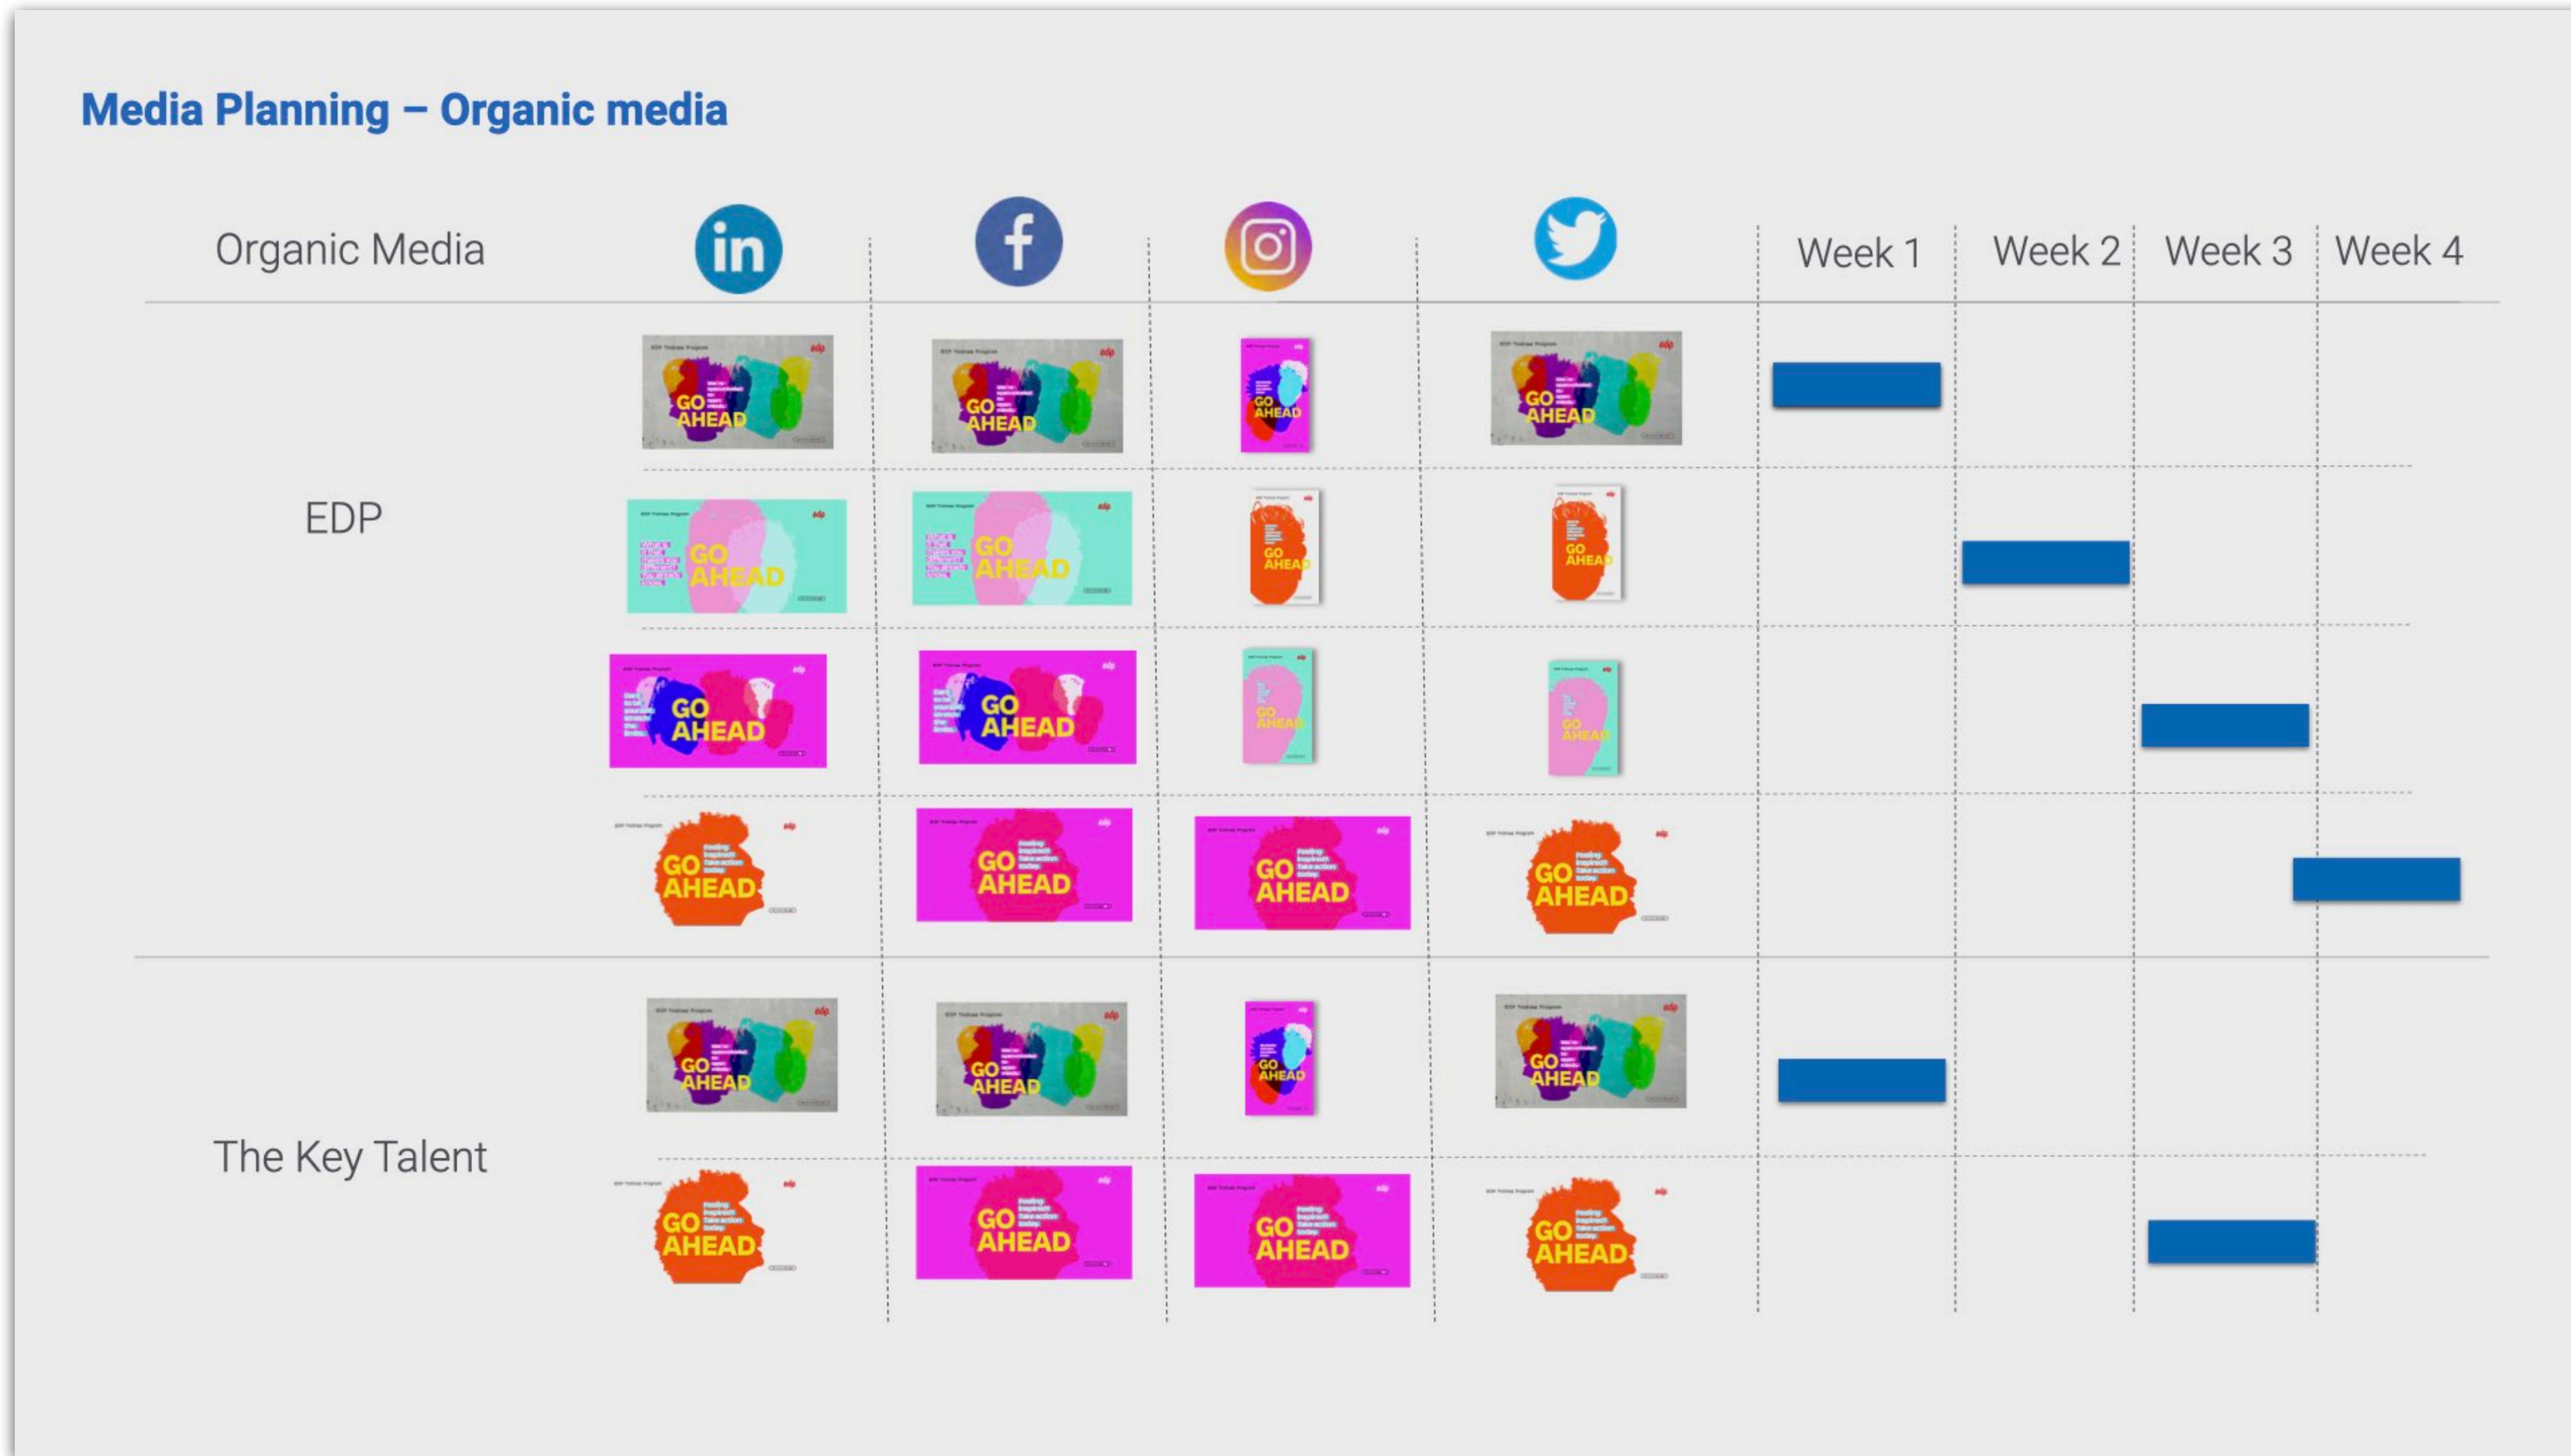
Media Planning – Organic media

| Organic Media | in | f | Instagram | Twitter | Week 1 | Week 2 | Week 3 | Week 4 |
|---|---|---|---|---|---|---|---|---|
| EDP | GO AHEAD | GO AHEAD | GO AHEAD | GO AHEAD | | | | |
| | GO AHEAD | GO AHEAD | GO AHEAD | GO AHEAD | | | | |
| | GO AHEAD | GO AHEAD | GO AHEAD | GO AHEAD | | | | |
| | GO AHEAD | GO AHEAD | GO AHEAD | GO AHEAD | | | | |
| The Key Talent | GO AHEAD | GO AHEAD | GO AHEAD | GO AHEAD | | | | |
| | GO AHEAD | GO AHEAD | GO AHEAD | GO AHEAD | | | | |